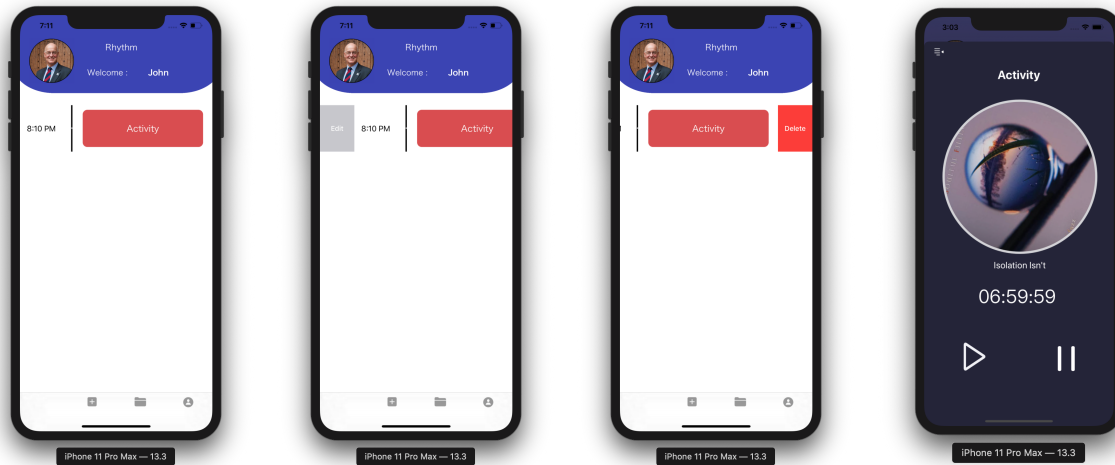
7:11

Rhythm

Welcome : John

8:10 PM

Activity

iPhone 11 Pro Max — 13.3

7:11

Rhythm

Welcome : John

Edit

8:10 PM

Activity

iPhone 11 Pro Max — 13.3

7:11

Rhythm

Welcome : John

Activity

Delete

iPhone 11 Pro Max — 13.3

3:03

Activity

Isolation Isn't

06:59:59

iPhone 11 Pro Max — 13.3